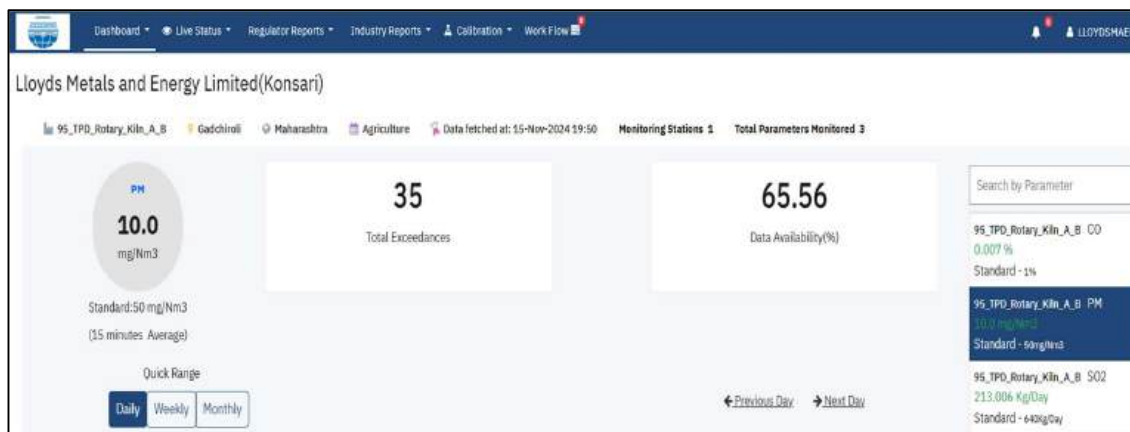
Dashboard ▾ Live Status ▾ Regulator Reports ▾ Industry Reports ▾ Calibration ▾ Work Flow

LLOYDSMAE

Lloyds Metals and Energy Limited(Konsari)

95_TPD_Rotary_Kiln_A_B Gadchiroli Maharashtra Agriculture Data fetched at: 15-Nov-2024 19:50 Monitoring Stations 1 Total Parameters Monitored 3

PM
10.0
mg/Nm3

Standard:50 mg/Nm3
(15 minutes Average)

35
Total Exceedances

65.56
Data Availability(%)

Search by Parameter

95_TPD_Rotary_Kiln_A_B CO
0.007 %
Standard - 1%

95_TPD_Rotary_Kiln_A_B PM
10.0 mg/Nm3
Standard - 50mg/Nm3

95_TPD_Rotary_Kiln_A_B SO2
213.006 Kg/Day
Standard - 640Kg/Day

Quick Range

Daily Weekly Monthly

←Previous Day →Next Day